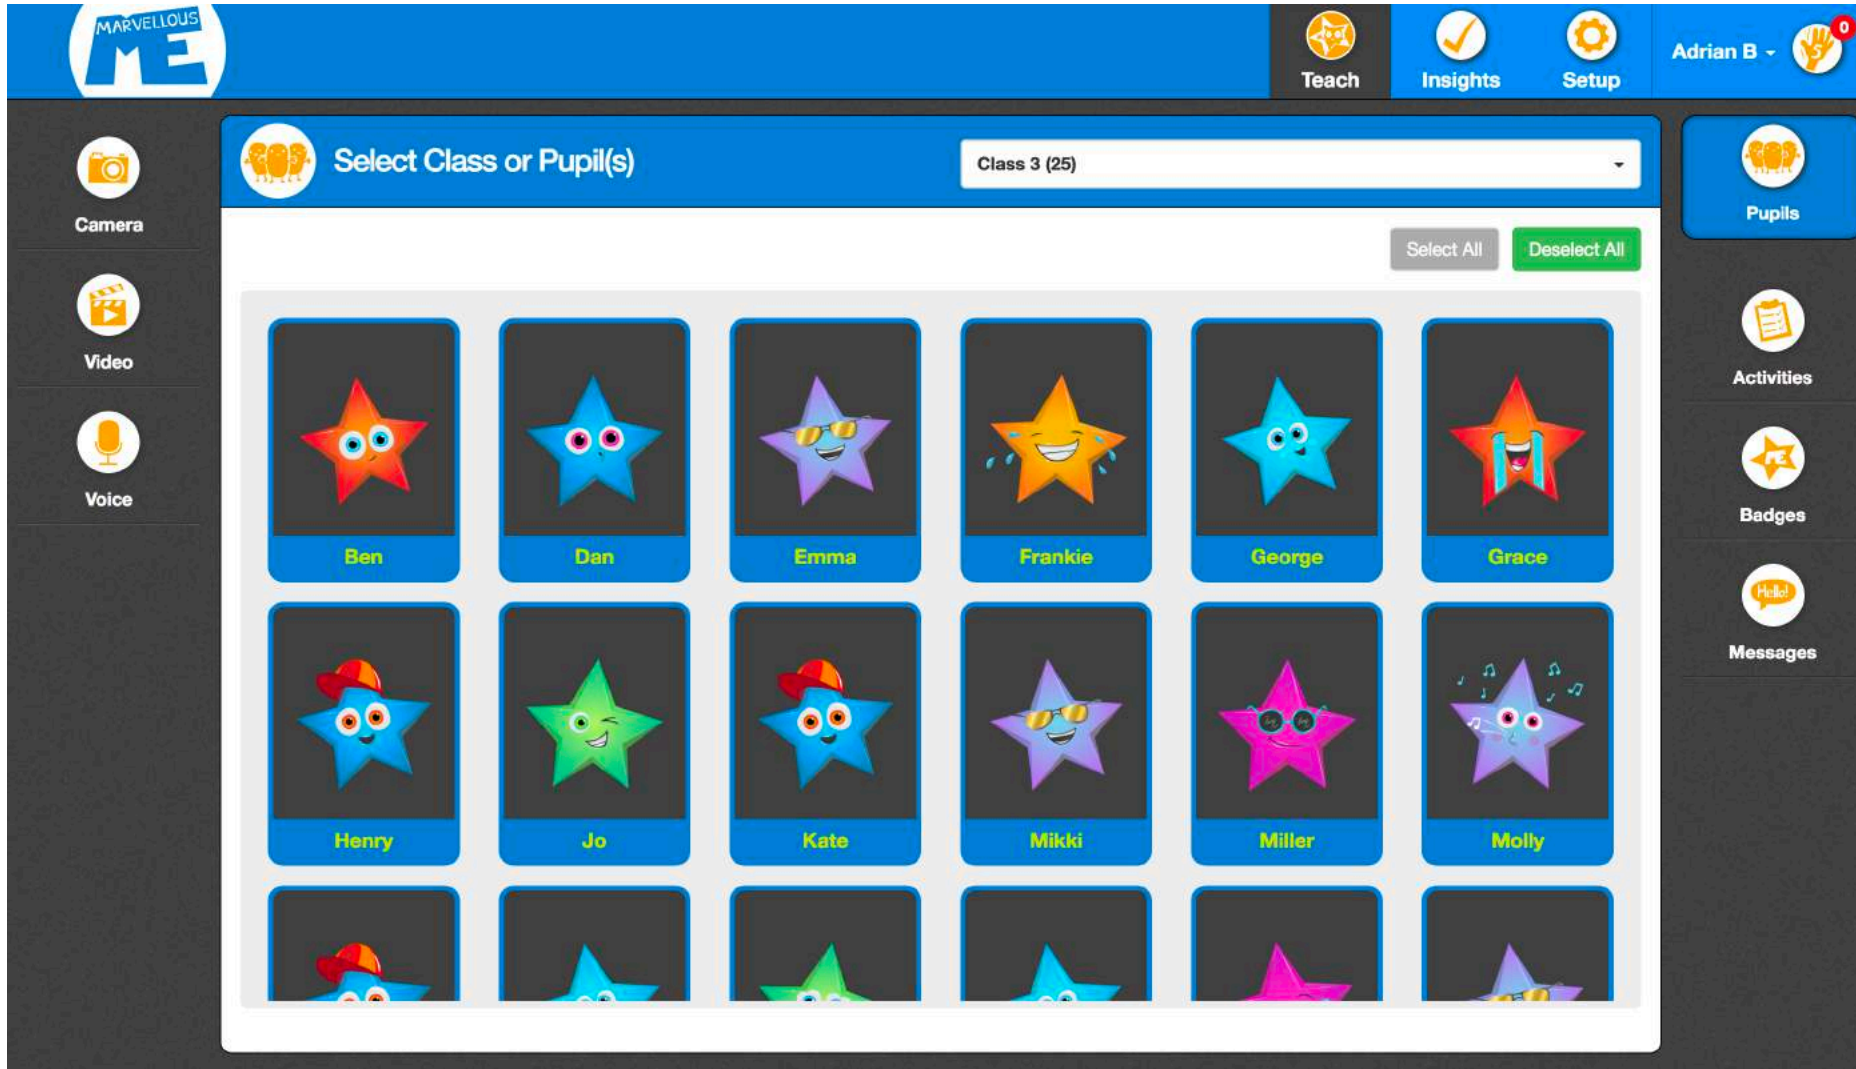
MARVELLOUS ME

Teach
Insights
Setup
Adrian B
0

Camera
Video
Voice

Select Class or Pupil(s)
Class 3 (25)

Select All
Deselect All

Ben
Dan
Emma
Frankie
George
Grace
Henry
Jo
Kate
Mikki
Miller
Molly

Pupils
Activities
Badges
Hello!
Messages